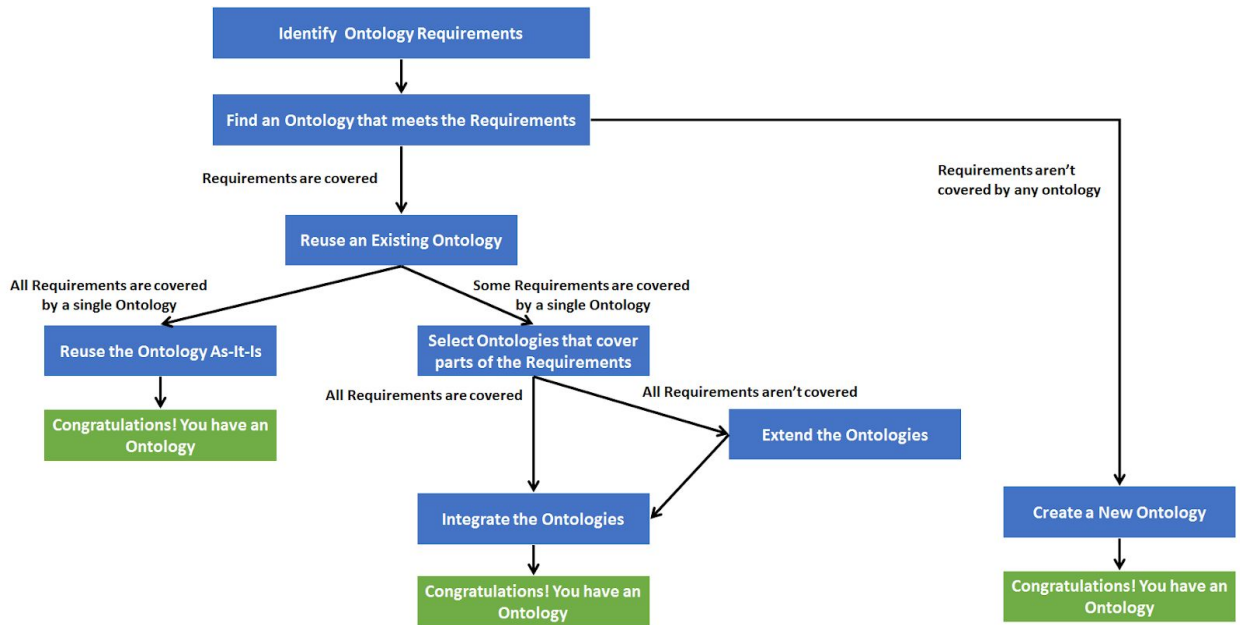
Identify Ontology Requirements

Find an Ontology that meets the Requirements

Requirements are covered

Requirements aren't covered by any ontology

Reuse an Existing Ontology

All Requirements are covered by a single Ontology

Some Requirements are covered by a single Ontology

Reuse the Ontology As-It-Is

Congratulations! You have an Ontology

Select Ontologies that cover parts of the Requirements

All Requirements are covered

All Requirements aren't covered

Extend the Ontologies

Integrate the Ontologies

Congratulations! You have an Ontology

Create a New Ontology

Congratulations! You have an Ontology